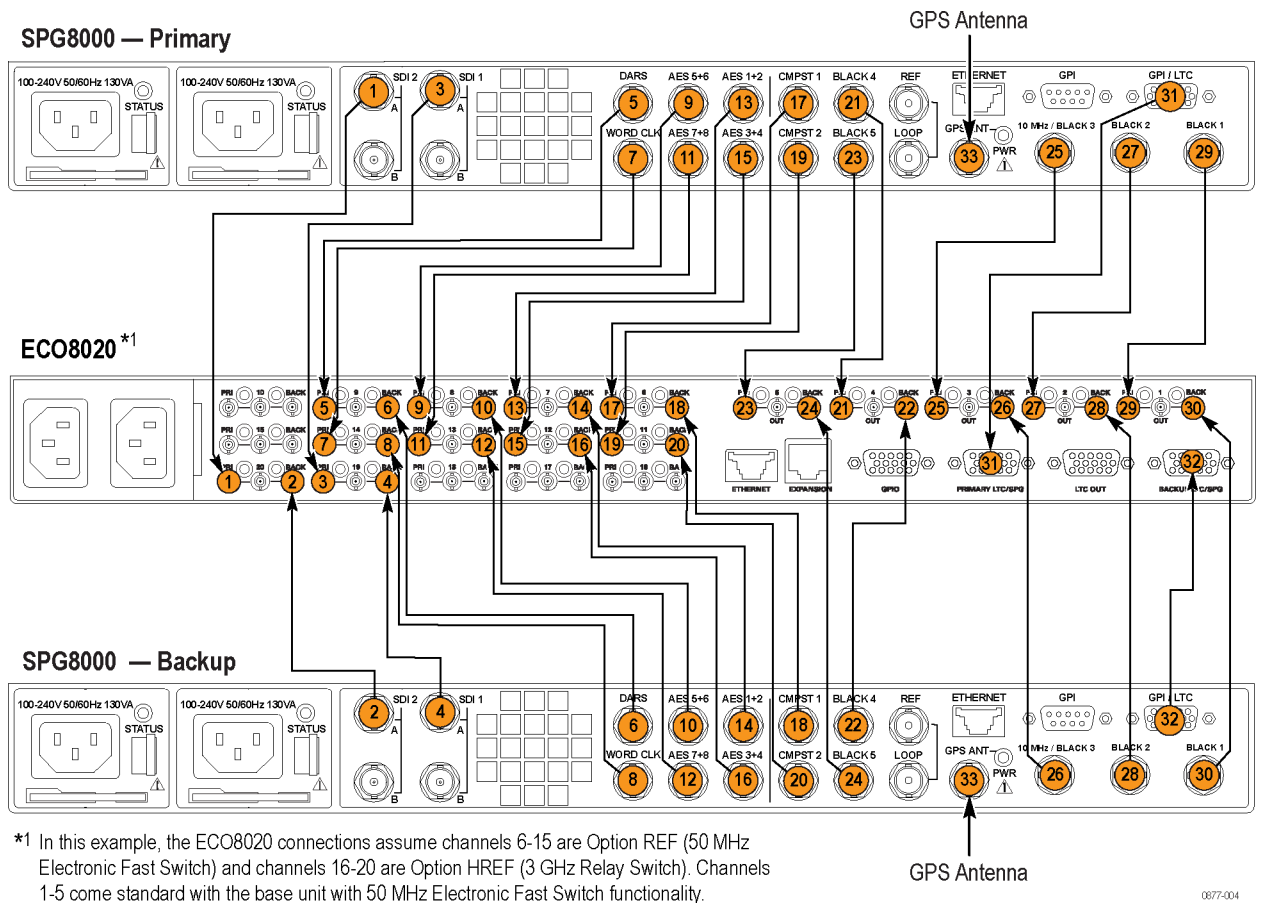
GPS Antenna

SPG8000 — Primary

100-240V 50/60Hz 130VA STATUS
100-240V 50/60Hz 130VA STATUS
SDI 2 SDI 1
1 3
A A
B B
DARS 5
AES 5+6 9
AES 1+2 13
CMPST 1 17
BLACK 4 21
REF
ETHERNET
GPI
GPI / LTC 31
WORD CLK 7
AES 7+8 11
AES 3+4 15
CMPST 2 19
BLACK 5 23
LOOP
GPS ANT 33
PWR
10 MHz / BLACK 3 25
BLACK 2 27
BLACK 1 29

ECO8020 *1

PRI 10 BACK 5 9 BACK 6 9 8 BACK 10 13 7 BACK 14 17 6 BACK 18
PRI 15 BACK 7 14 BACK 8 11 13 BACK 12 15 12 BACK 16 19 11 BACK 20
PRI 20 BACK 1 2 3 19 BACK 4 PRI 18 BACK PRI 17 BACK PRI 16 BACK
23 5 BACK 24 OUT 21 4 BACK 22 OUT 25 3 BACK 26 OUT 27 2 BACK 28 OUT 29 1 BACK 30 OUT
ETHERNET EXPANSION GPIO 31 PRIMARY LTC/SPG LTC OUT 32 BACKUP LTC/SPG

SPG8000 — Backup

100-240V 50/60Hz 130VA STATUS
100-240V 50/60Hz 130VA STATUS
SDI 2 SDI 1
2 4
A A
B B
DARS 6
AES 5+6 10
AES 1+2 14
CMPST 1 18
BLACK 4 22
REF
ETHERNET
GPI
GPI / LTC 32
WORD CLK 8
AES 7+8 12
AES 3+4 16
CMPST 2 20
BLACK 5 24
LOOP
GPS ANT 33
PWR
10 MHz / BLACK 3 26
BLACK 2 28
BLACK 1 30

*1 In this example, the ECO8020 connections assume channels 6-15 are Option REF (50 MHz Electronic Fast Switch) and channels 16-20 are Option HREF (3 GHz Relay Switch). Channels 1-5 come standard with the base unit with 50 MHz Electronic Fast Switch functionality.

GPS Antenna

0877-004